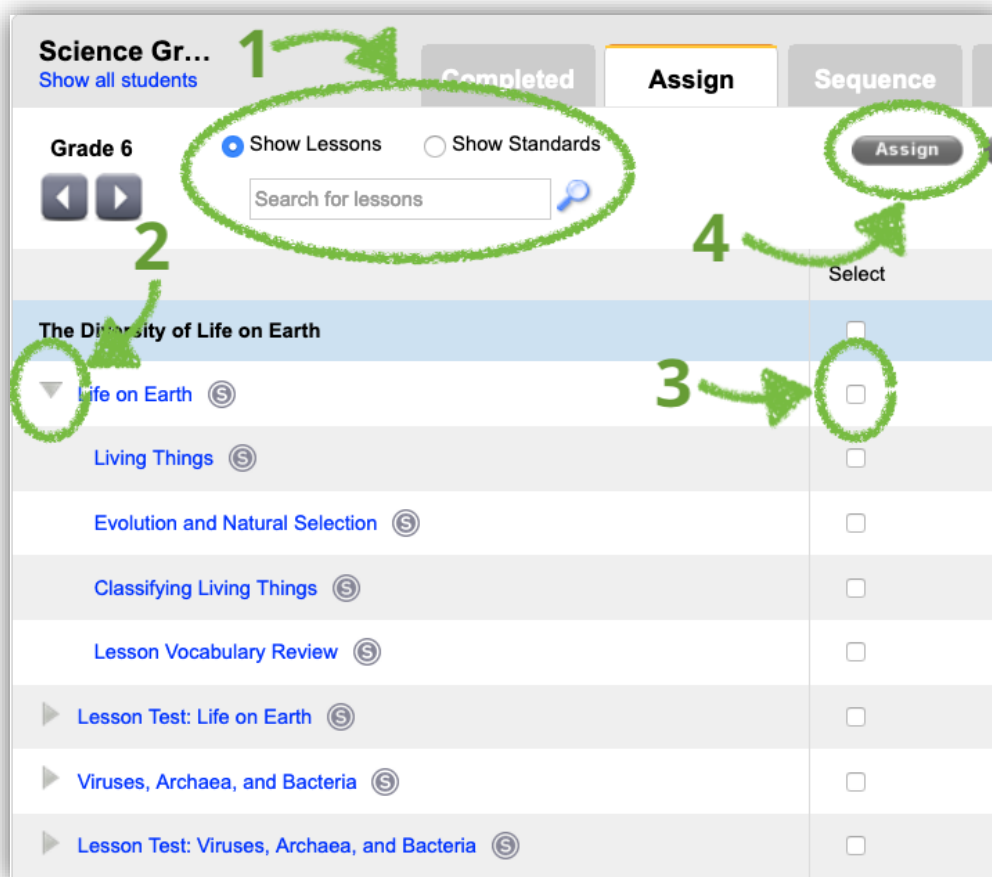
Science Gr...
Show all students

1

Completed
Assign
Sequence

Grade 6

Show Lessons
Show Standards

Search for lessons

Assign

2

4

Select

The Di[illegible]sity of Life on Earth

3

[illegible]ife on Earth S

Living Things S

Evolution and Natural Selection S

Classifying Living Things S

Lesson Vocabulary Review S

Lesson Test: Life on Earth S

Viruses, Archaea, and Bacteria S

Lesson Test: Viruses, Archaea, and Bacteria S